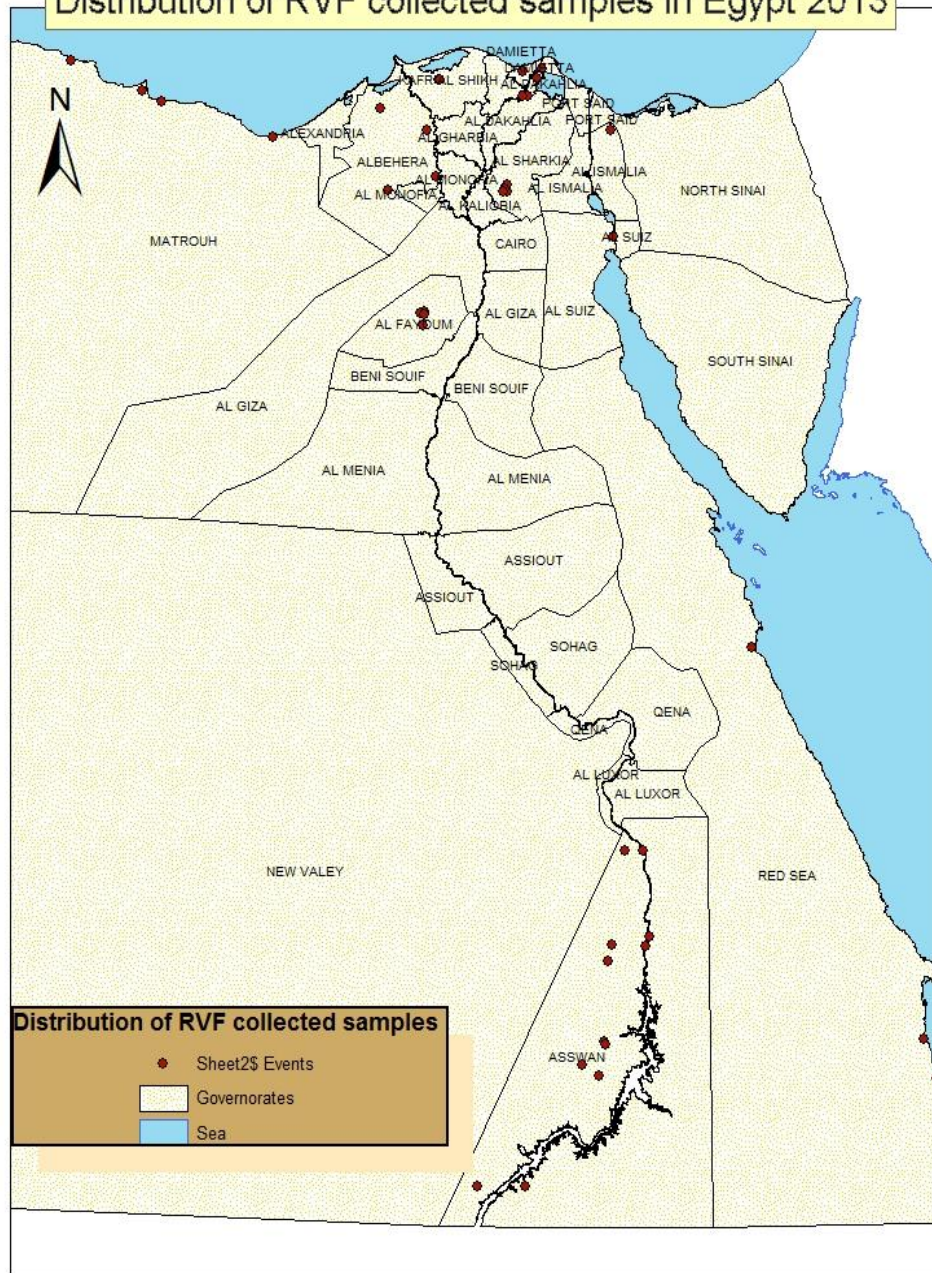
Distribution of RVF collected samples in Egypt 2013

N

DAMIETTA
DAMIETTA
KAFR AL SHIKH
AL DAKAHLIA
PORT SAID
PORT SAID
AL DAKAHLIA
ALEXANDRIA
AL GHARBIA
AL SHARKIA
ALBEHERA
AL ISMALIA
AL MONOFIA
AL ISMALIA
NORTH SINAI
AL MONOFIA
AL KALIOBIA
MATROUH
CAIRO
AL SUIZ
AL FAYOUM
AL GIZA
AL SUIZ
SOUTH SINAI
BENI SOUIF
BENI SOUIF
AL GIZA
AL MENIA
AL MENIA
ASSIOUT
ASSIOUT
SOHAG
SOHAG
QENA
QENA
AL LUXOR
AL LUXOR
NEW VALEY
RED SEA
ASSWAN

Distribution of RVF collected samples
Sheet2$ Events
Governorates
Sea